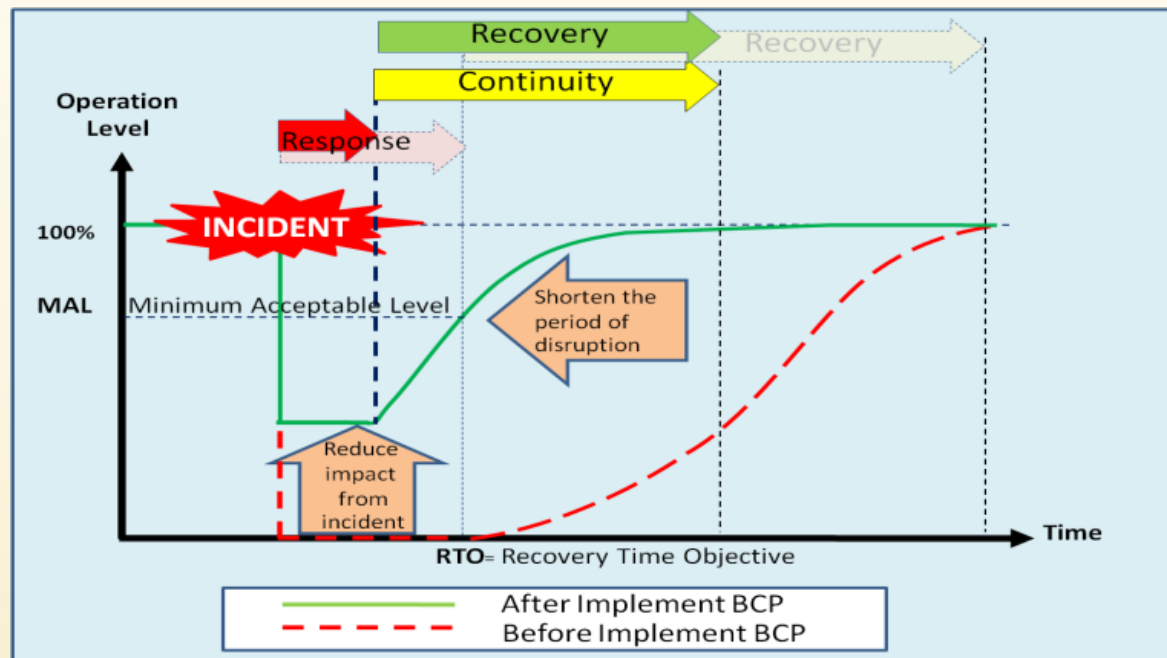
Recovery
Recovery
Continuity
Operation Level
Response
100%
INCIDENT
MAL
Minimum Acceptable Level
Shorten the period of disruption
Reduce impact from incident
Time
RTO= Recovery Time Objective

After Implement BCP
Before Implement BCP